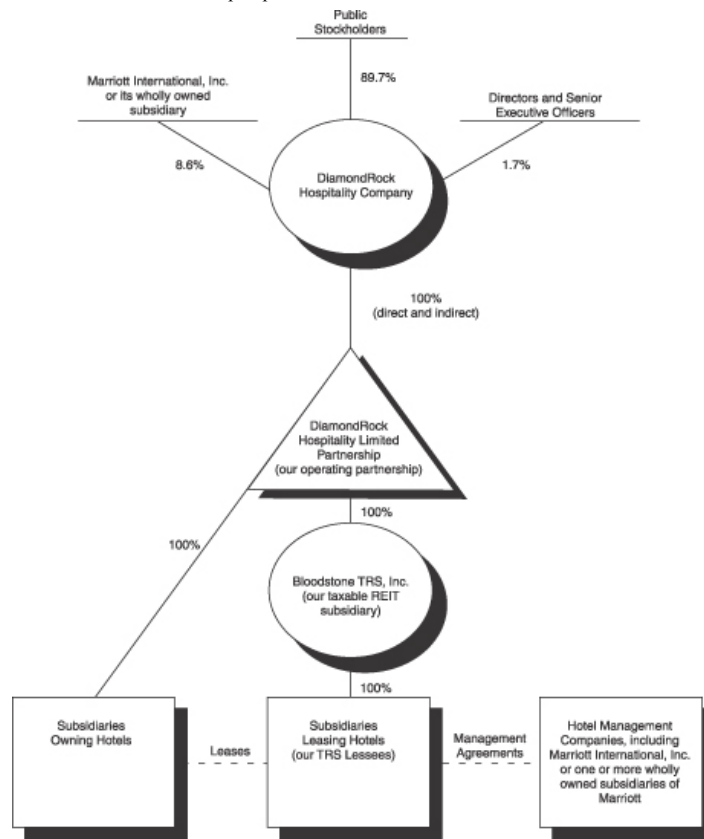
Public Stockholders

89.7%

Marriott International, Inc. or its wholly owned subsidiary

Directors and Senior Executive Officers

8.6%

DiamondRock Hospitality Company

1.7%

100% (direct and indirect)

DiamondRock Hospitality Limited Partnership (our operating partnership)

100%

100%

Bloodstone TRS, Inc. (our taxable REIT subsidiary)

100%

Subsidiaries Owning Hotels

Leases

Subsidiaries Leasing Hotels (our TRS Lessees)

Management Agreements

Hotel Management Companies, including Marriott International, Inc. or one or more wholly owned subsidiaries of Marriott